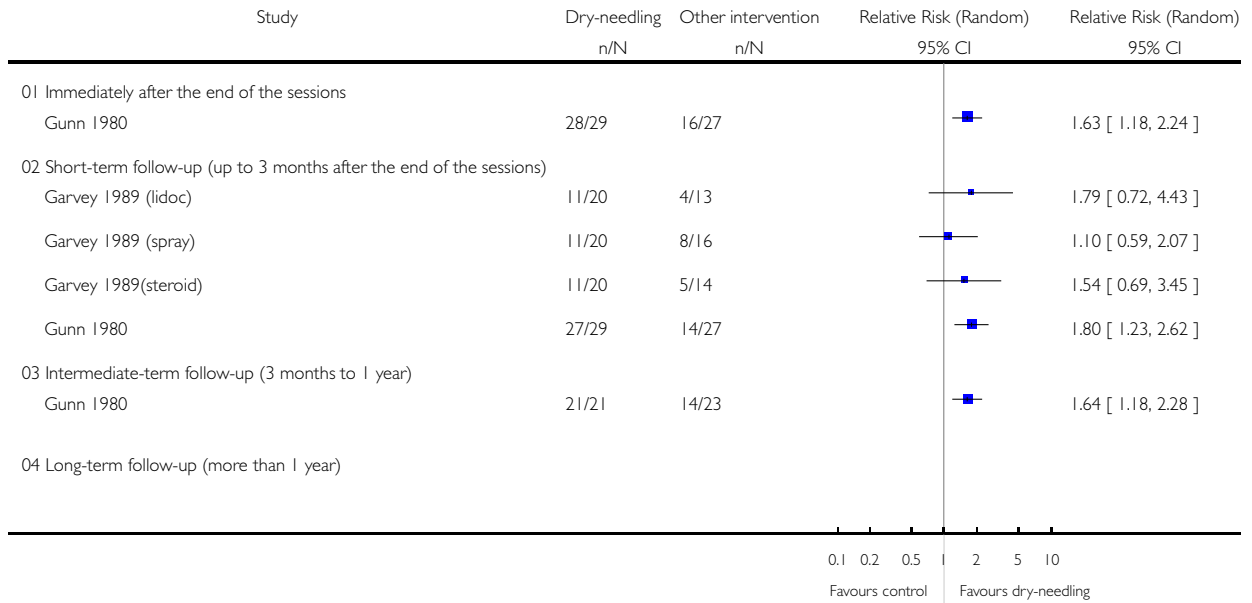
| Study | Dry-needling n/N | Other intervention n/N | Relative Risk (Random) 95% CI | Relative Risk (Random) 95% CI |
|---|---|---|---|---|
| 01 Immediately after the end of the sessions | | | | |
| Gunn 1980 | 28/29 | 16/27 | | 1.63 [ 1.18, 2.24 ] |
| 02 Short-term follow-up (up to 3 months after the end of the sessions) | | | | |
| Garvey 1989 (lidoc) | 11/20 | 4/13 | | 1.79 [ 0.72, 4.43 ] |
| Garvey 1989 (spray) | 11/20 | 8/16 | | 1.10 [ 0.59, 2.07 ] |
| Garvey 1989(steroid) | 11/20 | 5/14 | | 1.54 [ 0.69, 3.45 ] |
| Gunn 1980 | 27/29 | 14/27 | | 1.80 [ 1.23, 2.62 ] |
| 03 Intermediate-term follow-up (3 months to 1 year) | | | | |
| Gunn 1980 | 21/21 | 14/23 | | 1.64 [ 1.18, 2.28 ] |
| 04 Long-term follow-up (more than 1 year) | | | | |

0.1 0.2 0.5 1 2 5 10

Favours control Favours dry-needling